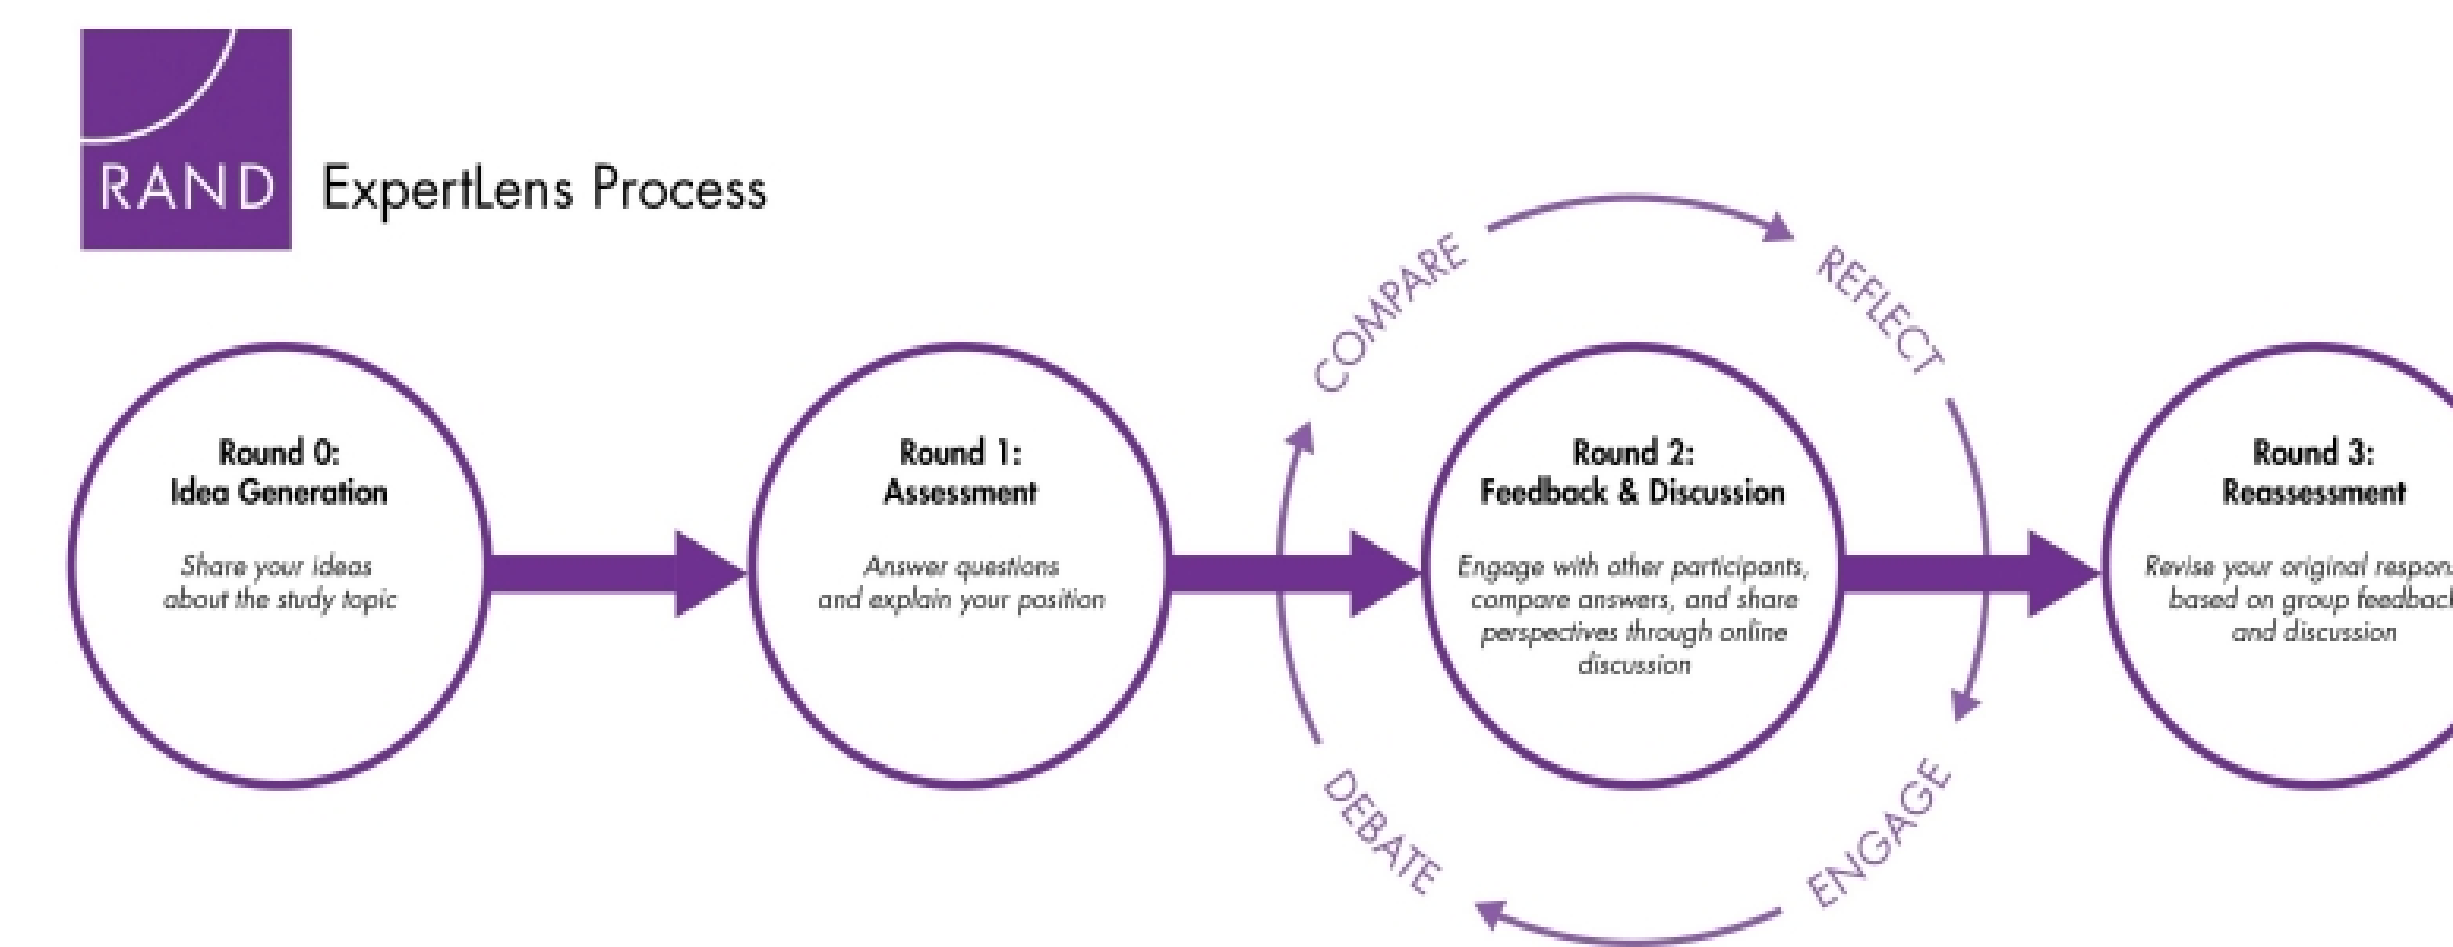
RAND ExpertLens Process

Round 0:
Idea Generation

Share your ideas about the study topic

Round 1:
Assessment

Answer questions and explain your position

COMPARE

REFLECT

Round 2:
Feedback & Discussion

Engage with other participants, compare answers, and share perspectives through online discussion

DEBATE

ENGAGE

Round 3:
Reassessment

Revise your original respon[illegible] based on group feedbac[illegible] and discussion